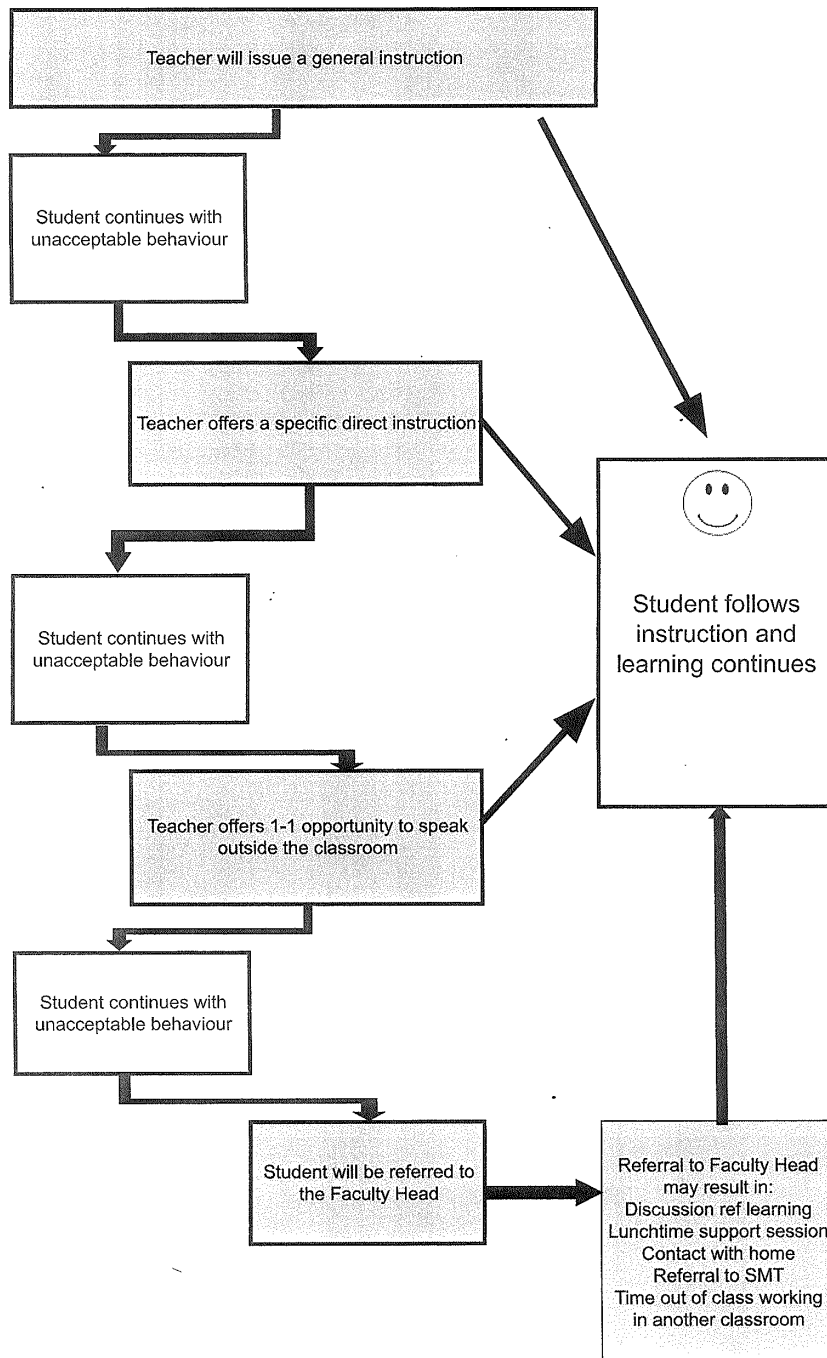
Teacher will issue a general instruction

Student continues with unacceptable behaviour

Teacher offers a specific direct instruction

Student continues with unacceptable behaviour

Teacher offers 1-1 opportunity to speak outside the classroom

Student continues with unacceptable behaviour

Student will be referred to the Faculty Head

Student follows instruction and learning continues

Referral to Faculty Head may result in:
Discussion ref learning
Lunchtime support session
Contact with home
Referral to SMT
Time out of class working in another classroom